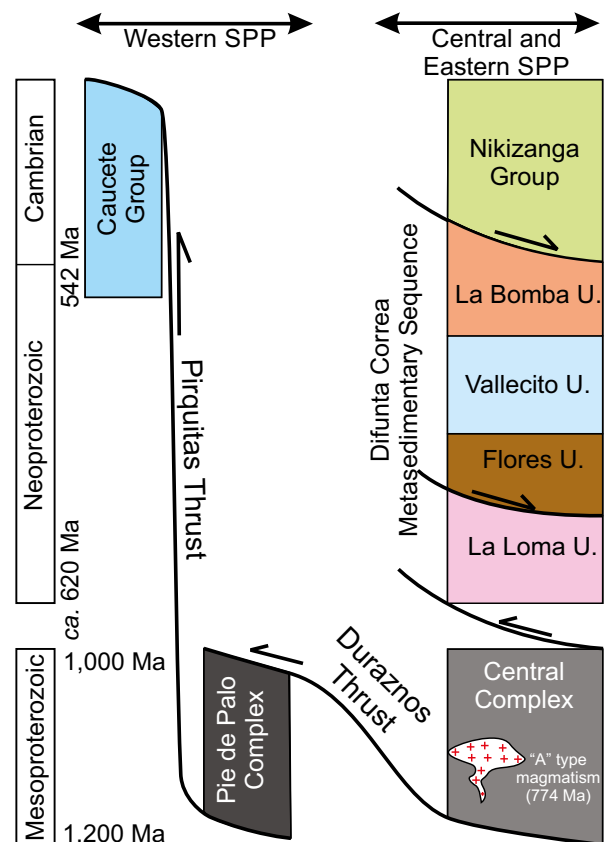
Western SPP

Central and Eastern SPP

Cambrian

542 Ma

Neoproterozoic

ca. 620 Ma

Mesoproterozoic

1,000 Ma

1,200 Ma

Caucete Group

Pirquitas Thrust

Pie de Palo Complex

Duraznos Thrust

Nikizanga Group

La Bomba U.

Vallecito U.

Flores U.

La Loma U.

Difunta Correa Metasedimentary Sequence

Central Complex

"A" type magmatism (774 Ma)